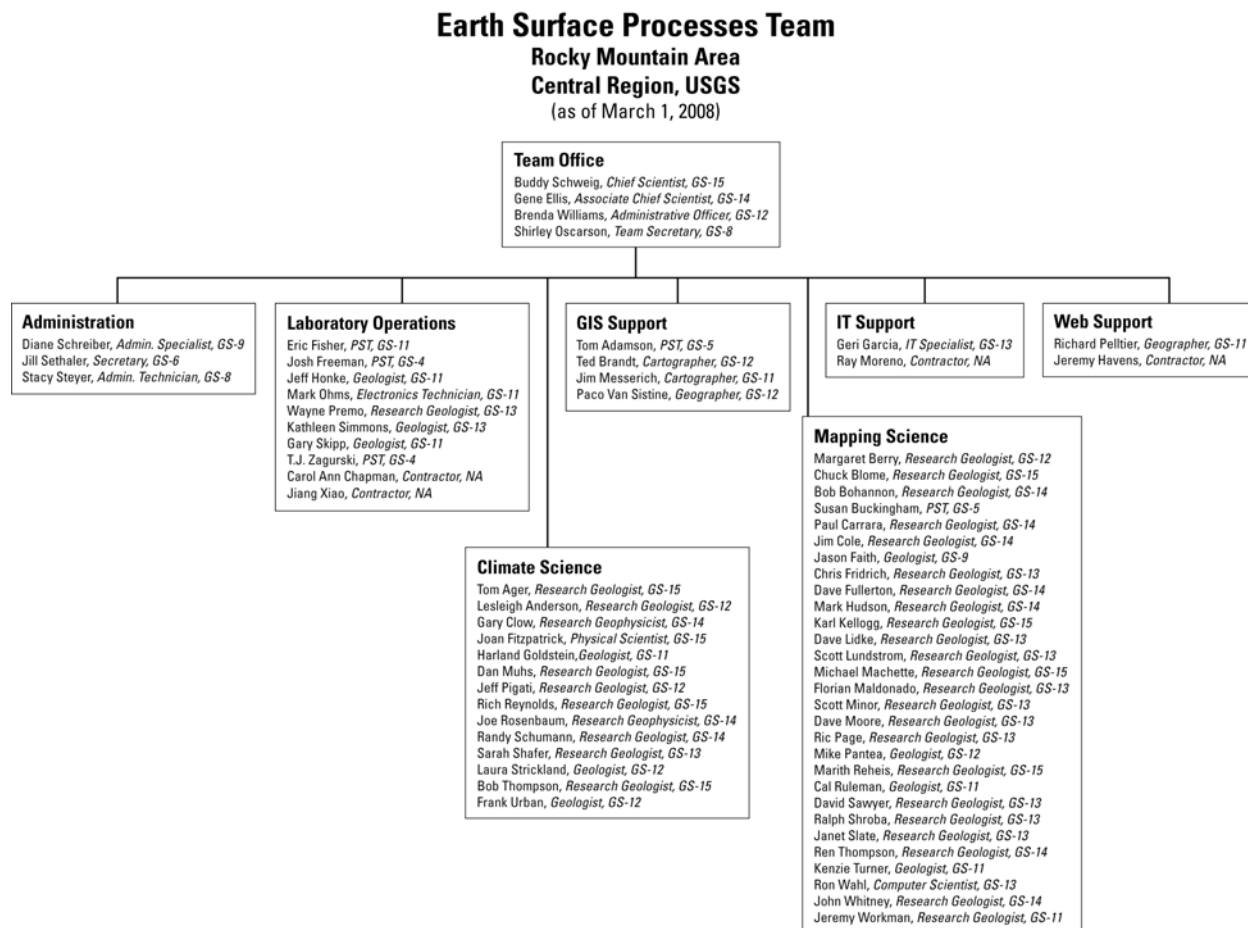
Earth Surface Processes Team
Rocky Mountain Area
Central Region, USGS
(as of March 1, 2008)

Team Office
Buddy Schweig, Chief Scientist, GS-15
Gene Ellis, Associate Chief Scientist, GS-14
Brenda Williams, Administrative Officer, GS-12
Shirley Oscarson, Team Secretary, GS-8

Administration
Diane Schreiber, Admin. Specialist, GS-9
Jill Sethaler, Secretary, GS-6
Stacy Steyer, Admin. Technician, GS-8

Laboratory Operations
Eric Fisher, PST, GS-11
Josh Freeman, PST, GS-4
Jeff Honke, Geologist, GS-11
Mark Ohms, Electronics Technician, GS-11
Wayne Premo, Research Geologist, GS-13
Kathleen Simmons, Geologist, GS-13
Gary Skipp, Geologist, GS-11
T.J. Zagurski, PST, GS-4
Carol Ann Chapman, Contractor, NA
Jiang Xiao, Contractor, NA

GIS Support
Tom Adamson, PST, GS-5
Ted Brandt, Cartographer, GS-12
Jim Messerich, Cartographer, GS-11
Paco Van Sistine, Geographer, GS-12

IT Support
Geri Garcia, IT Specialist, GS-13
Ray Moreno, Contractor, NA

Web Support
Richard Pelltier, Geographer, GS-11
Jeremy Havens, Contractor, NA

Climate Science
Tom Ager, Research Geologist, GS-15
Lesleigh Anderson, Research Geologist, GS-12
Gary Clow, Research Geophysicist, GS-14
Joan Fitzpatrick, Physical Scientist, GS-15
Harland Goldstein,Geologist, GS-11
Dan Muhs, Research Geologist, GS-15
Jeff Pigati, Research Geologist, GS-12
Rich Reynolds, Research Geologist, GS-15
Joe Rosenbaum, Research Geophysicist, GS-14
Randy Schumann, Research Geologist, GS-14
Sarah Shafer, Research Geologist, GS-13
Laura Strickland, Geologist, GS-12
Bob Thompson, Research Geologist, GS-15
Frank Urban, Geologist, GS-12

Mapping Science
Margaret Berry, Research Geologist, GS-12
Chuck Blome, Research Geologist, GS-15
Bob Bohannon, Research Geologist, GS-14
Susan Buckingham, PST, GS-5
Paul Carrara, Research Geologist, GS-14
Jim Cole, Research Geologist, GS-14
Jason Faith, Geologist, GS-9
Chris Fridrich, Research Geologist, GS-13
Dave Fullerton, Research Geologist, GS-14
Mark Hudson, Research Geologist, GS-14
Karl Kellogg, Research Geologist, GS-15
Dave Lidke, Research Geologist, GS-13
Scott Lundstrom, Research Geologist, GS-13
Michael Machette, Research Geologist, GS-15
Florian Maldonado, Research Geologist, GS-13
Scott Minor, Research Geologist, GS-13
Dave Moore, Research Geologist, GS-13
Ric Page, Research Geologist, GS-13
Mike Pantea, Geologist, GS-12
Marith Reheis, Research Geologist, GS-15
Cal Ruleman, Geologist, GS-11
David Sawyer, Research Geologist, GS-13
Ralph Shroba, Research Geologist, GS-13
Janet Slate, Research Geologist, GS-13
Ren Thompson, Research Geologist, GS-14
Kenzie Turner, Geologist, GS-11
Ron Wahl, Computer Scientist, GS-13
John Whitney, Research Geologist, GS-14
Jeremy Workman, Research Geologist, GS-11